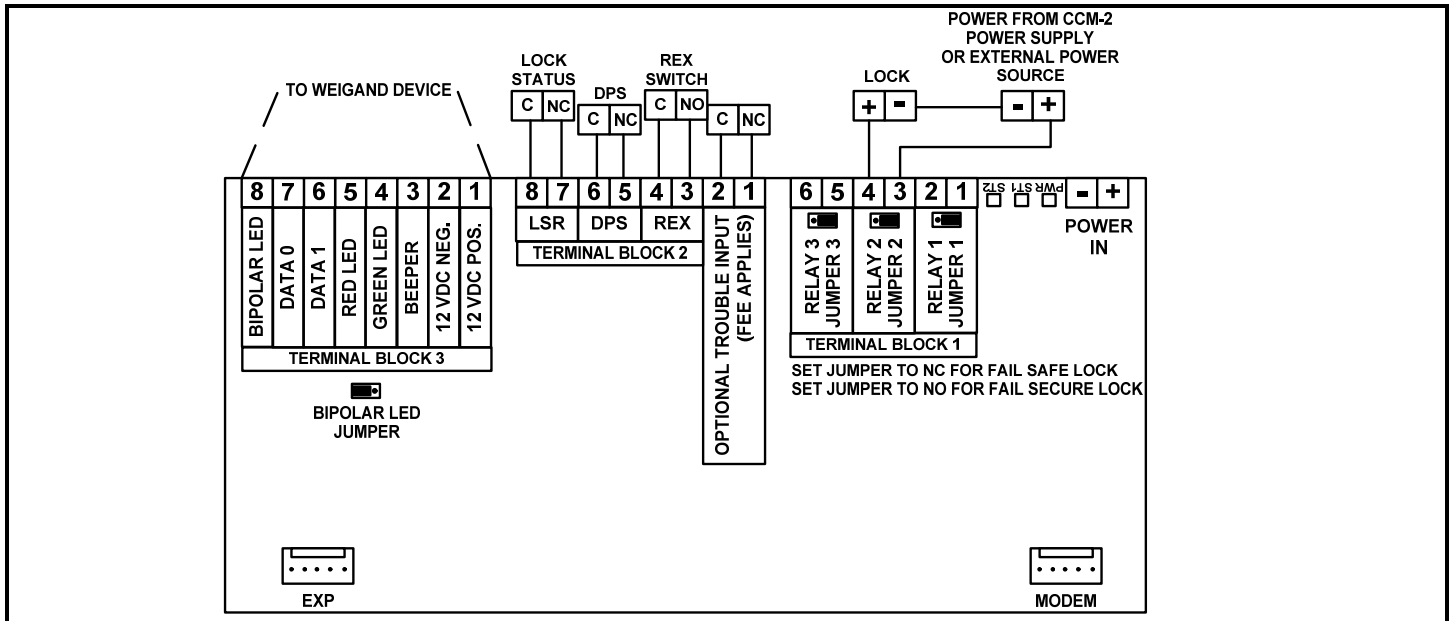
POWER FROM CCM-2 POWER SUPPLY OR EXTERNAL POWER SOURCE

TO WEIGAND DEVICE

LOCK STATUS
C NC

DPS
C NC

REX SWITCH
C NO

C NC

LOCK
+ -

- +

8 7 6 5 4 3 2 1

BIPOLAR LED
DATA 0
DATA 1
RED LED
GREEN LED
BEEPER
12 VDC NEG.
12 VDC POS.

TERMINAL BLOCK 3

BIPOLAR LED JUMPER

8 7 6 5 4 3 2 1

LSR DPS REX

TERMINAL BLOCK 2

OPTIONAL TROUBLE INPUT (FEE APPLIES)

6 5 4 3 2 1

RELAY 3 JUMPER 3
RELAY 2 JUMPER 2
RELAY 1 JUMPER 1

TERMINAL BLOCK 1

SET JUMPER TO NC FOR FAIL SAFE LOCK
SET JUMPER TO NO FOR FAIL SECURE LOCK

ST2 ST1 PWR

- +

POWER IN

EXP

MODEM